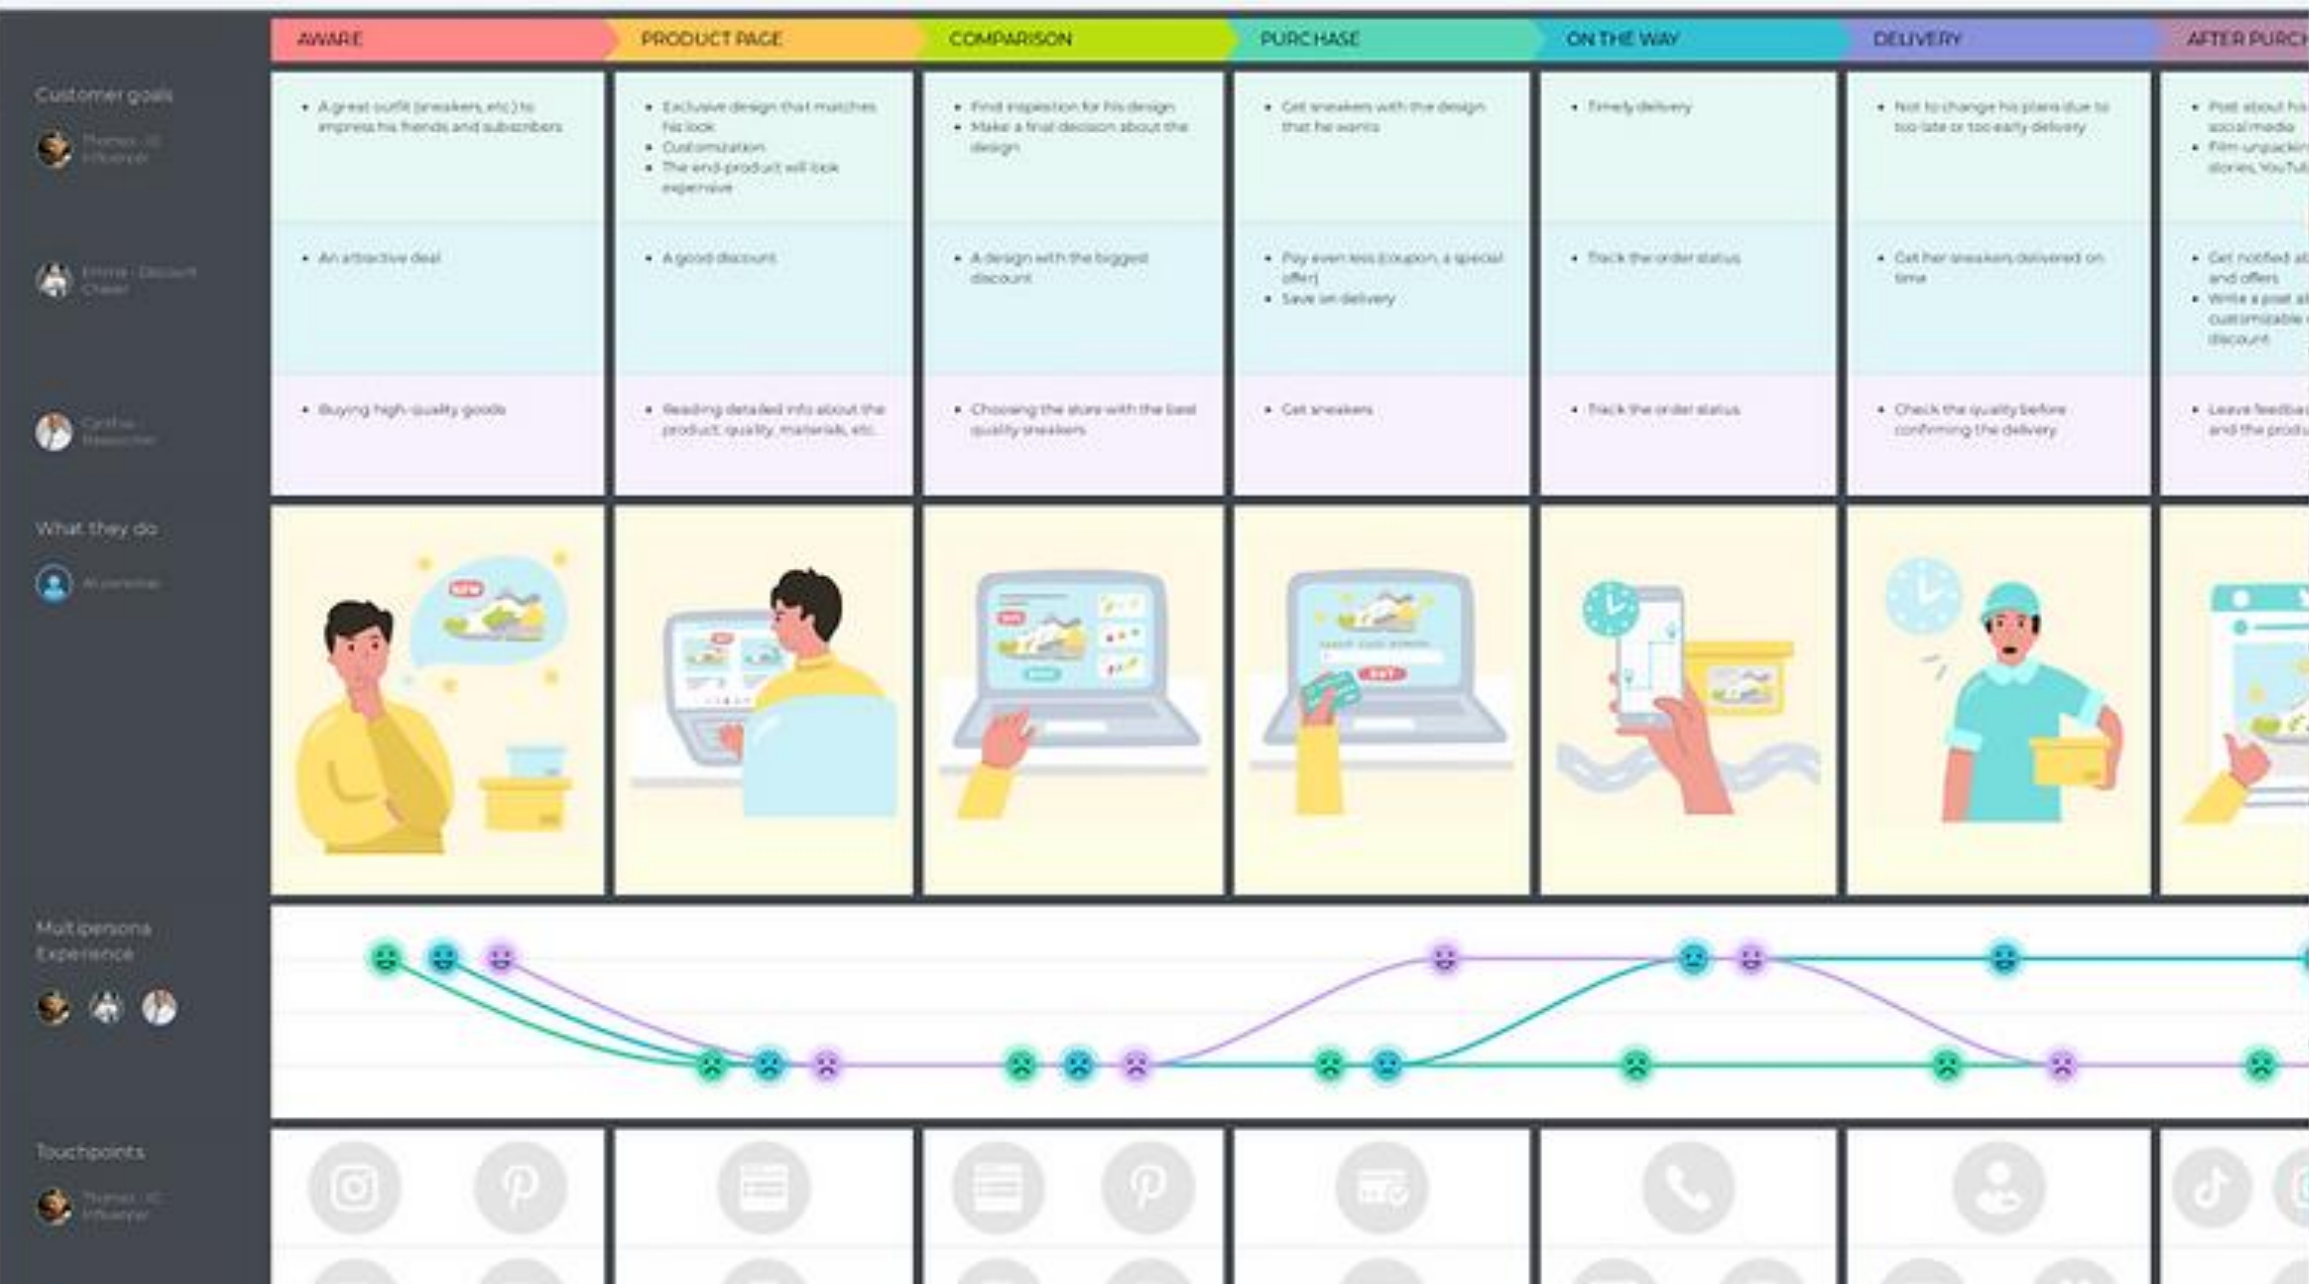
AWARE | PRODUCT PAGE | COMPARISON | PURCHASE | ON THE WAY | DELIVERY | AFTER PURCH

Customer goals

Thomas - IG Influencer

- A great outfit (sneakers, etc.) to impress his friends and subscribers
- Exclusive design that matches his look
- Customization
- The end product will look expensive
- Find inspiration for his design
- Make a final decision about the design
- Get sneakers with the design that he wants
- Timely delivery
- Not to change his plans due to too late or too early delivery
- Post about his social media
- Film unpackin stories, YouTu

Emma - Discount Chaser

- An attractive deal
- A good discount
- A design with the biggest discount
- Pay even less (coupon, a special offer)
- Save on delivery
- Track the order status
- Get her sneakers delivered on time
- Get notified a and offers
- Write a post a customizable discount

Cynthia - Researcher

- Buying high-quality goods
- Reading detailed info about the product: quality, materials, etc.
- Choosing the store with the best quality sneakers
- Get sneakers
- Track the order status
- Check the quality before confirming the delivery
- Leave feedba and the produ

What they do

All personas

NEW

BUY

Multipersona Experience

Touchpoints

Thomas - IG Influencer